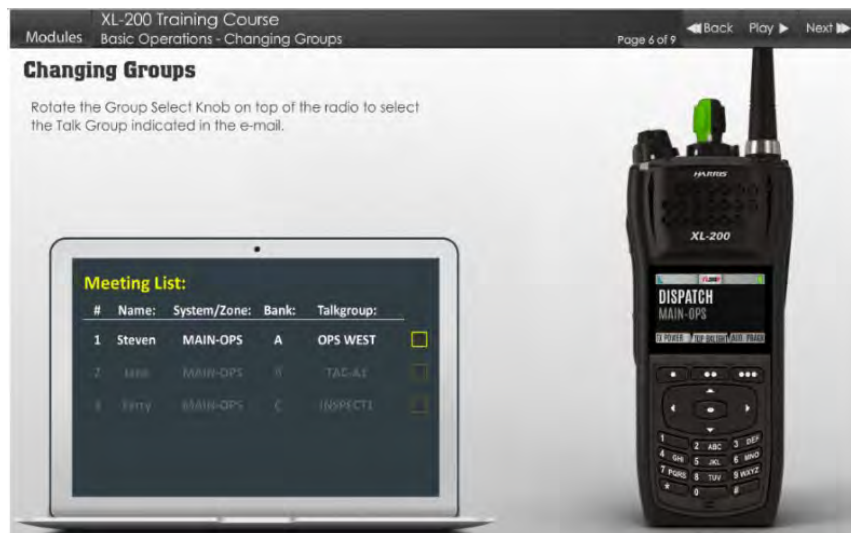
Modules XL-200 Training Course
Basic Operations - Changing Groups
Page 6 of 9
Back Play Next

Changing Groups

Rotate the Group Select Knob on top of the radio to select the Talk Group indicated in the e-mail.

Meeting List:

| # | Name: | System/Zone: | Bank: | Talkgroup: |
|---|---|---|---|---|
| 1 | Steven | MAIN-OPS | A | OPS WEST |
| 2 | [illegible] | MAIN-OPS | B | TAC-A1 |
| 3 | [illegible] | MAIN-OPS | C | INSPECT1 |

HARRIS
XL-200
DISPATCH
MAIN-OPS
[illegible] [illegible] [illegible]
1 2 ABC 3 DEF
4 GHI 5 JKL 6 MNO
7 PQRS 8 TUV 9 WXYZ
* 0 #